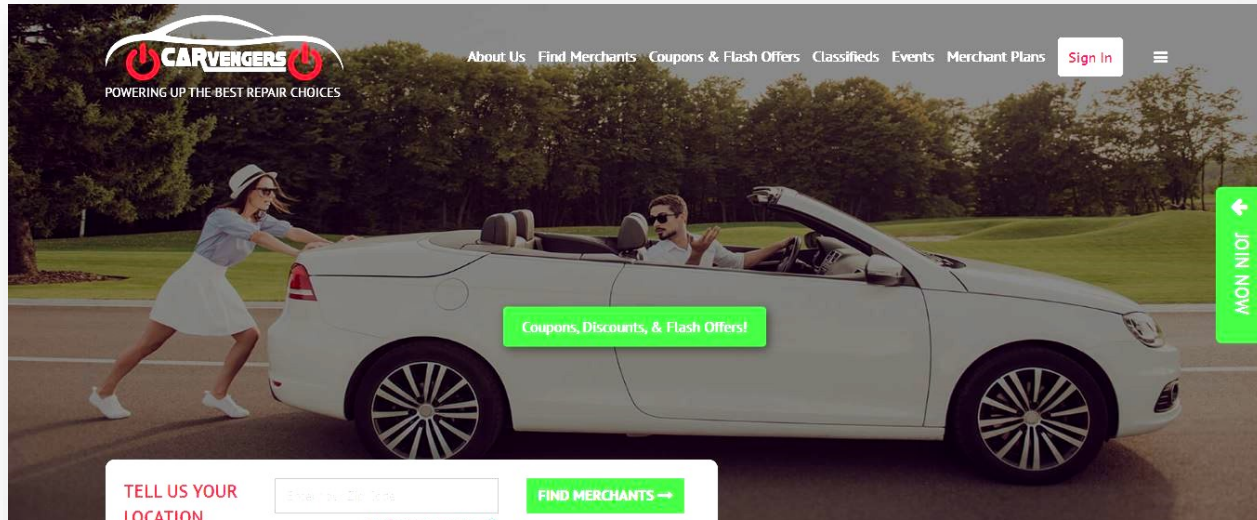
CARVENGERS
POWERING UP THE BEST REPAIR CHOICES

About Us Find Merchants Coupons & Flash Offers Classifieds Events Merchant Plans Sign In

JOIN NOW

Coupons, Discounts, & Flash Offers!

TELL US YOUR LOCATION

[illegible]

FIND MERCHANTS